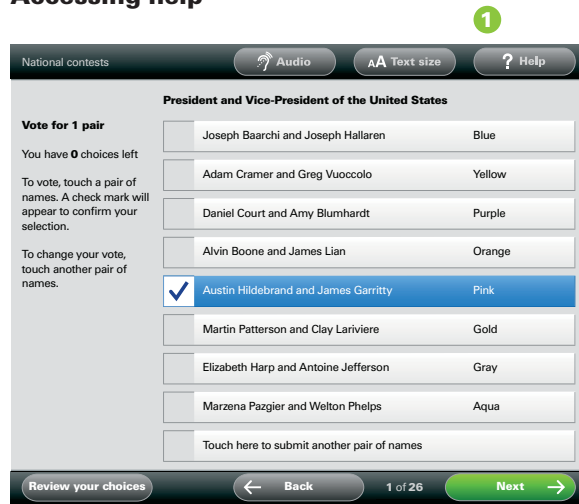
Accessing help

1

National contests

Audio

AA Text size

? Help

President and Vice-President of the United States

Vote for 1 pair

You have **0** choices left

To vote, touch a pair of names. A check mark will appear to confirm your selection.

To change your vote, touch another pair of names.

| Joseph Baarchi and Joseph Hallaren | Blue |
| Adam Cramer and Greg Vuoccolo | Yellow |
| Daniel Court and Amy Blumhardt | Purple |
| Alvin Boone and James Lian | Orange |
| Austin Hildebrand and James Garritty | Pink |
| Martin Patterson and Clay Lariviere | Gold |
| Elizabeth Harp and Antoine Jefferson | Gray |
| Marzena Pazgier and Welton Phelps | Aqua |

Touch here to submit another pair of names

Review your choices

Back

1 of 26

Next